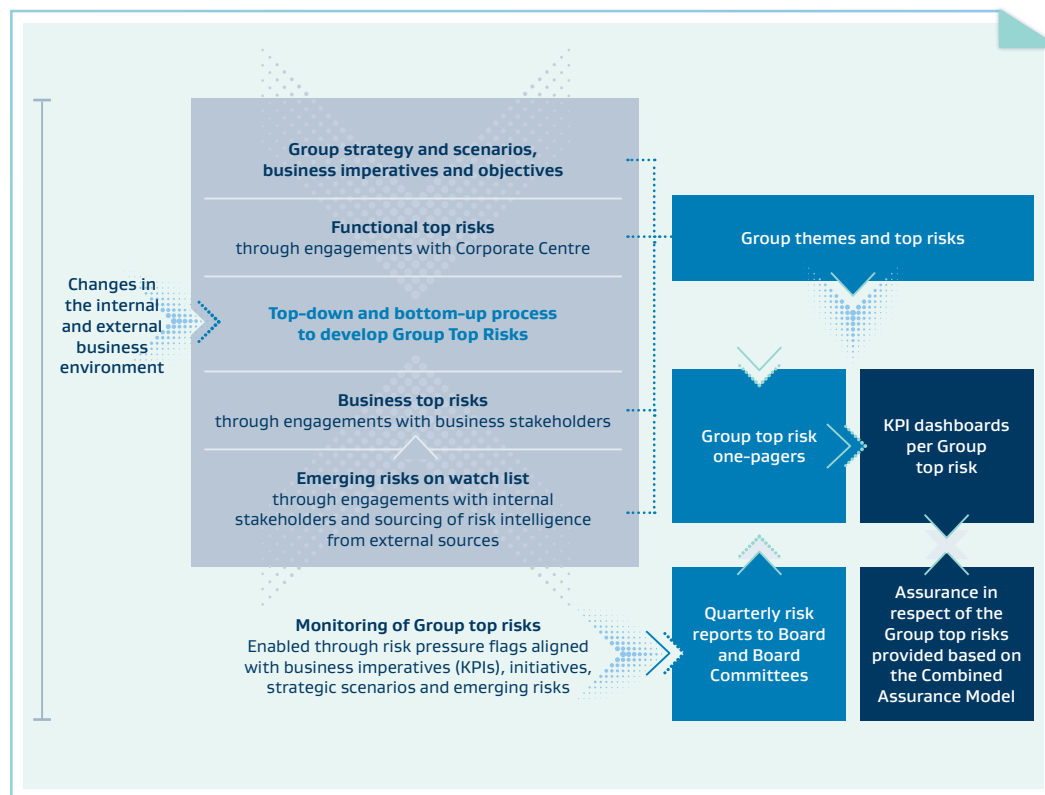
Changes in the internal and external business environment

Group strategy and scenarios, business imperatives and objectives

Functional top risks
through engagements with Corporate Centre

Top-down and bottom-up process to develop Group Top Risks

Business top risks
through engagements with business stakeholders

Emerging risks on watch list
through engagements with internal stakeholders and sourcing of risk intelligence from external sources

Monitoring of Group top risks
Enabled through risk pressure flags aligned with business imperatives (KPIs), initiatives, strategic scenarios and emerging risks

Group themes and top risks

Group top risk one-pagers

KPI dashboards per Group top risk

Quarterly risk reports to Board and Board Committees

Assurance in respect of the Group top risks provided based on the Combined Assurance Model